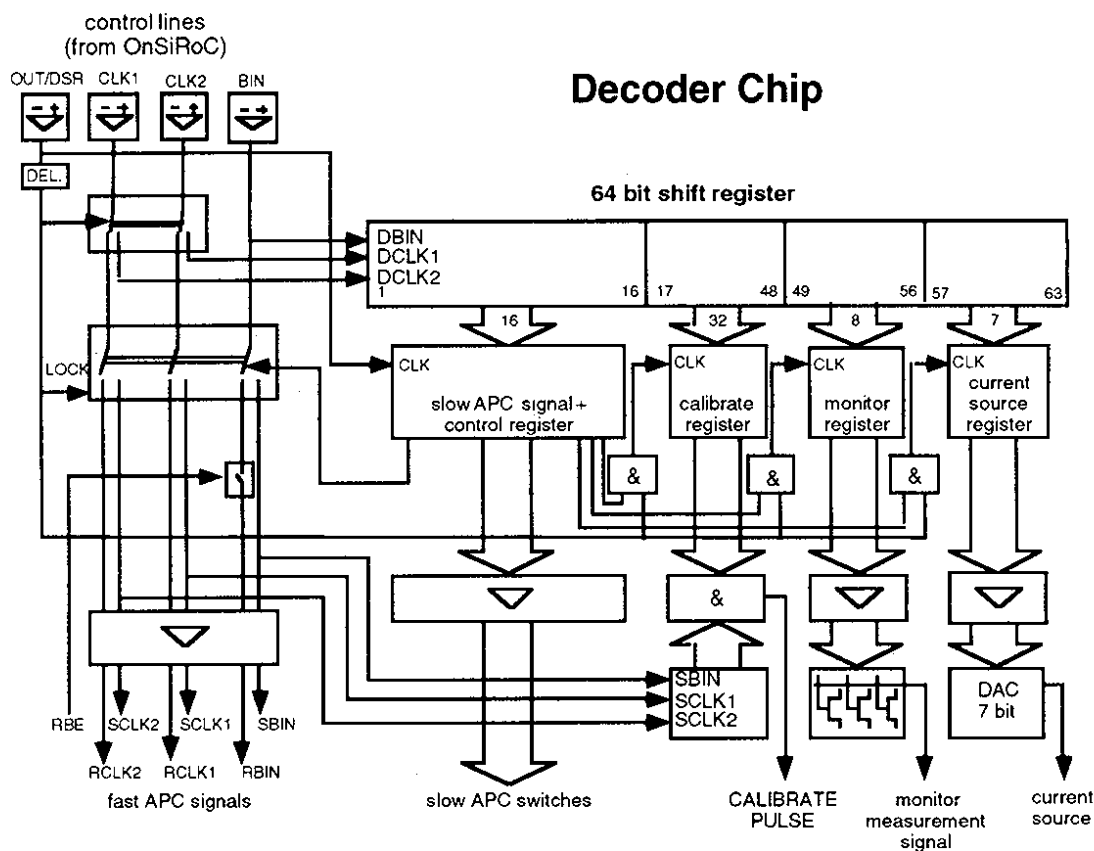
control lines
(from OnSiRoC)

OUT/DSR CLK1 CLK2 BIN

Decoder Chip

DEL.

64 bit shift register

DBIN
DCLK1
DCLK2
1

16 17 48 49 56 57 63

16 32 8 7

LOCK

CLK
slow APC signal + control register

CLK
calibrate register

CLK
monitor register

CLK
current source register

&

&

&

&

SBIN
SCLK1
SCLK2

DAC
7 bit

RBE SCLK2 SCLK1 SBIN

RCLK2 RCLK1 RBIN

fast APC signals

slow APC switches

CALIBRATE PULSE

monitor measurement signal

current source